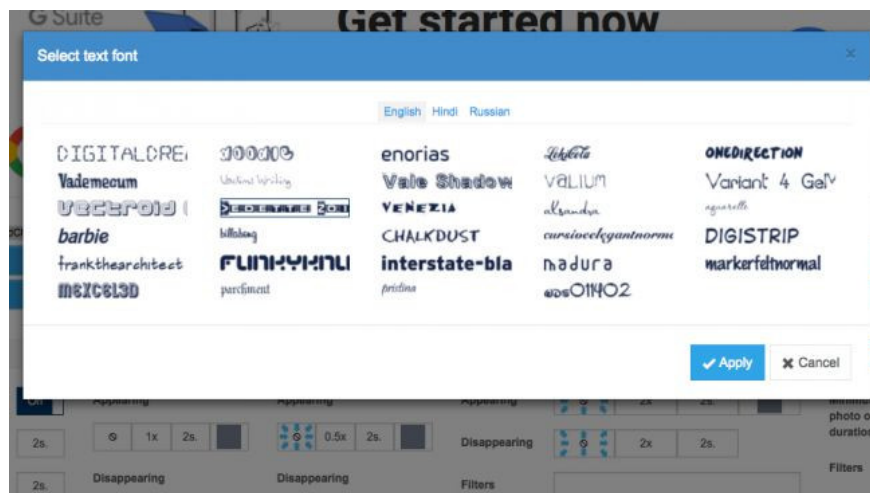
G Suite

Get started now

Select text font

×

English Hindi Russian

DIGITALCRE
doodle
enorias
Lokelela
ONEDIRECTION
Vademecum
Undina Writing
Vale Shadow
VALIUM
Variant 4 Gel
vectroid
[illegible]
VENEZIA
alsandra
aquarelle
barbie
billabong
CHALKDUST
cursiveelegantnorm
DIGISTRIP
frankthearchitect
FUNKYKNU
interstate-bla
madura
markerfeltnormal
mexcel3D
parchment
pristina
sos01402

✔ Apply
✖ Cancel

Appearing
Appearing
Appearing
2s.
1x
2s.
0.5x
2s.
Disappearing
2x
2s.
2s.
Disappearing
Disappearing
Filters
Filters
photo
duration